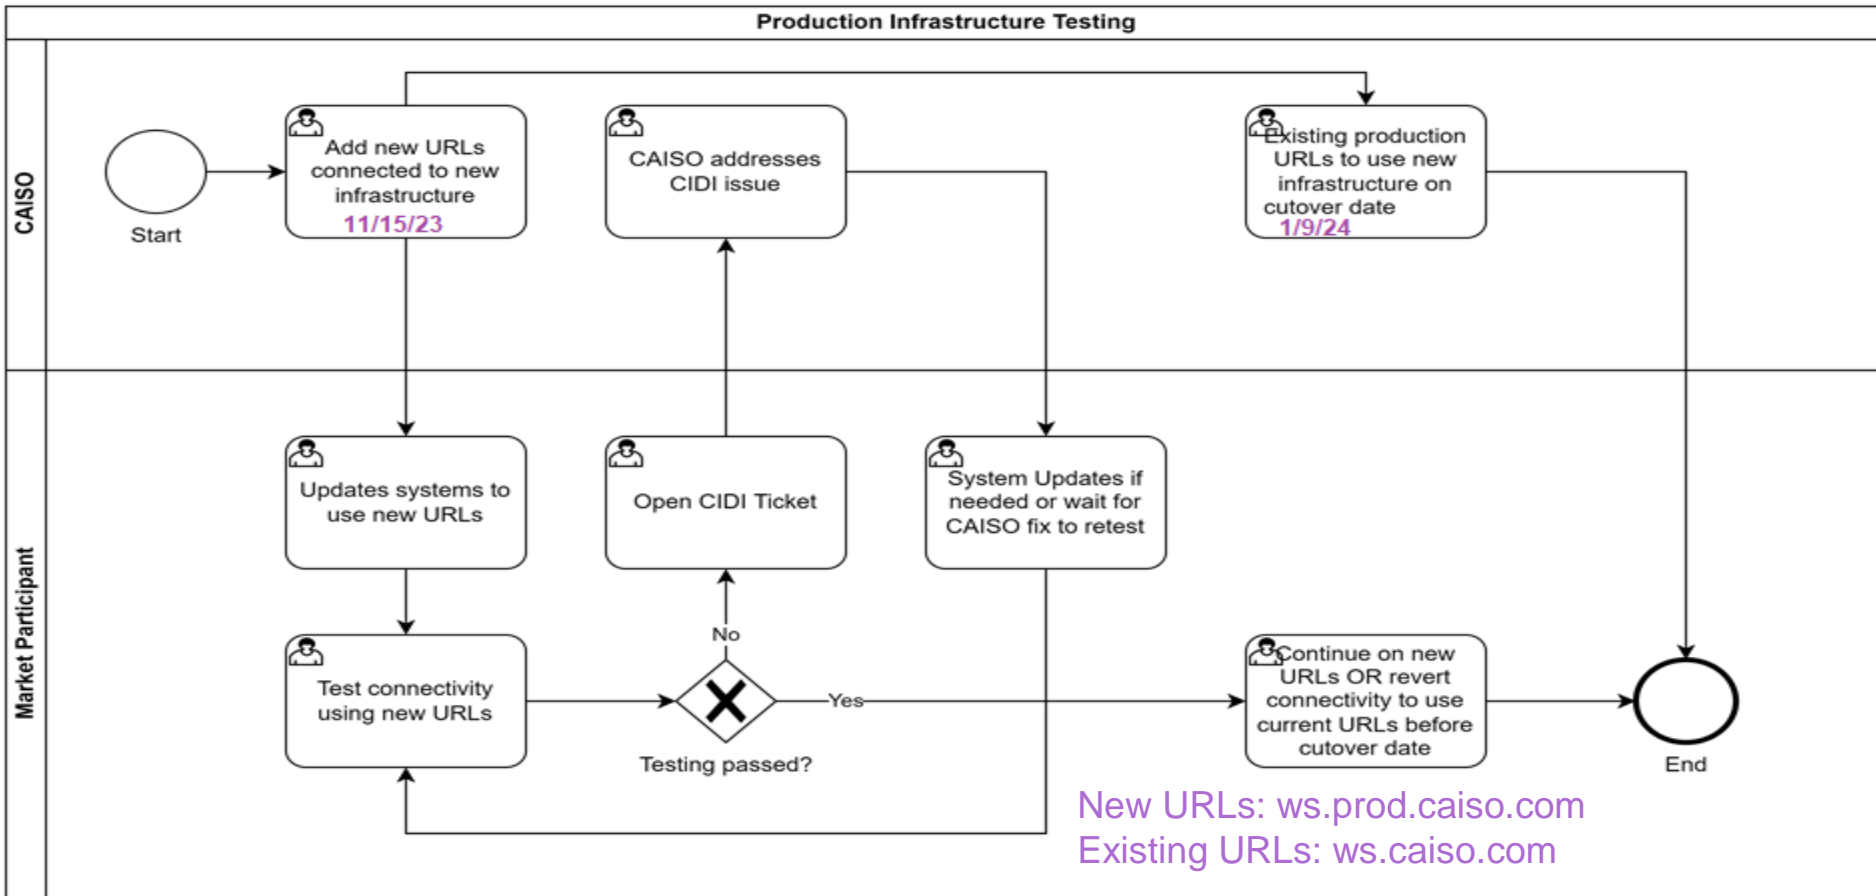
Production Infrastructure Testing

CAISO

Market Participant

Start

Add new URLs connected to new infrastructure
11/15/23

CAISO addresses CIDI issue

Existing production URLs to use new infrastructure on cutover date
1/9/24

Updates systems to use new URLs

Open CIDI Ticket

System Updates if needed or wait for CAISO fix to retest

No

Test connectivity using new URLs

Yes

Testing passed?

Continue on new URLs OR revert connectivity to use current URLs before cutover date

End

New URLs: ws.prod.caiso.com
Existing URLs: ws.caiso.com